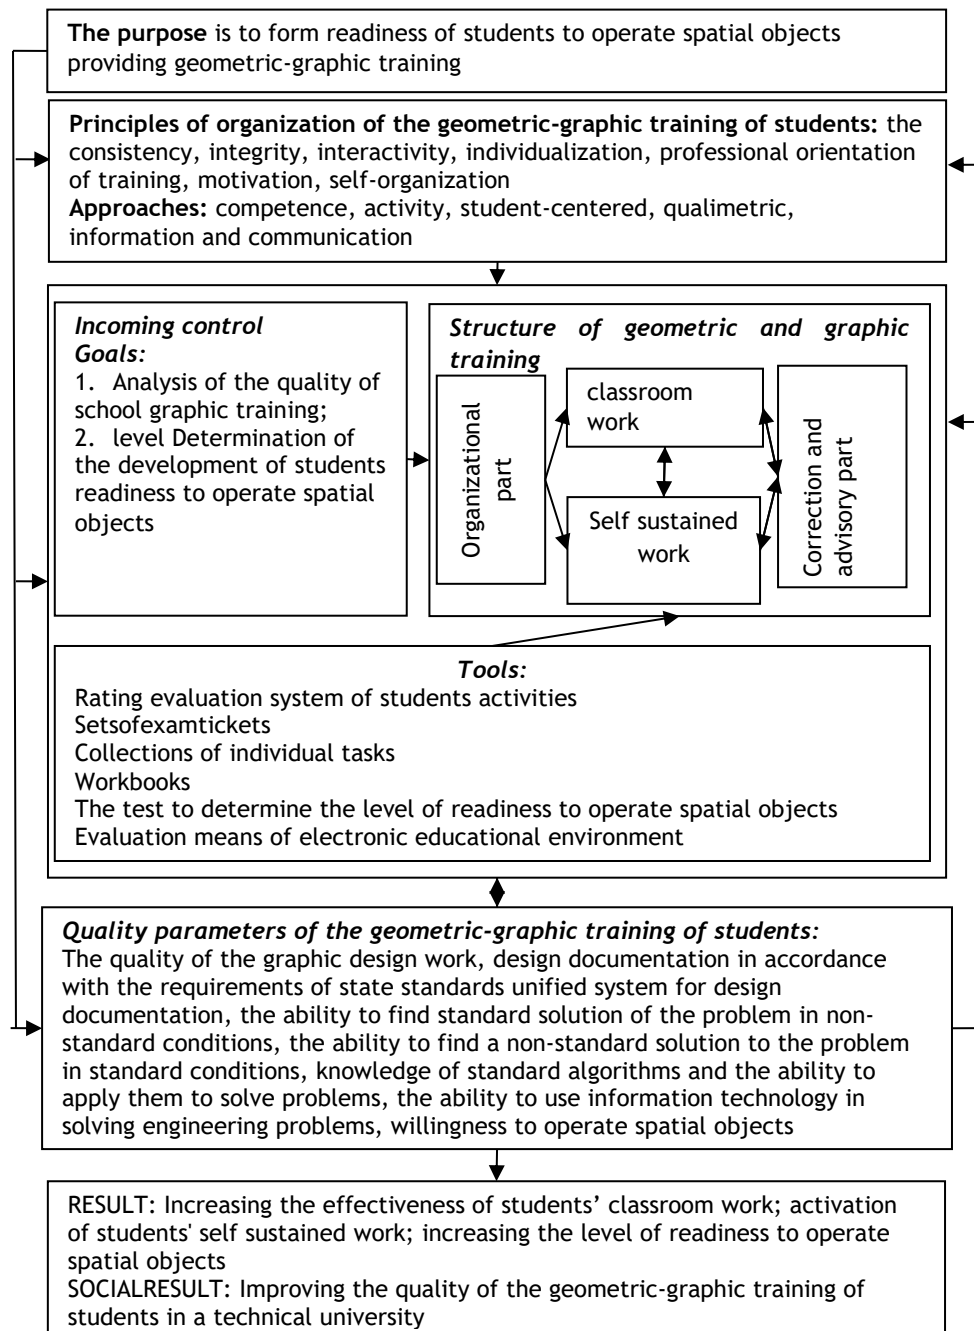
**The purpose** is to form readiness of students to operate spatial objects providing geometric-graphic training

**Principles of organization of the geometric-graphic training of students:** the consistency, integrity, interactivity, individualization, professional orientation of training, motivation, self-organization
**Approaches:** competence, activity, student-centered, qualimetric, information and communication

*Incoming control*
*Goals:*
1. Analysis of the quality of school graphic training;
2. level Determination of the development of students readiness to operate spatial objects

*Structure of geometric and graphic training*

Organizational part

classroom work

Self sustained work

Correction and advisory part

*Tools:*
Rating evaluation system of students activities
Setsofexamtickets
Collections of individual tasks
Workbooks
The test to determine the level of readiness to operate spatial objects
Evaluation means of electronic educational environment

*Quality parameters of the geometric-graphic training of students:*
The quality of the graphic design work, design documentation in accordance with the requirements of state standards unified system for design documentation, the ability to find standard solution of the problem in non-standard conditions, the ability to find a non-standard solution to the problem in standard conditions, knowledge of standard algorithms and the ability to apply them to solve problems, the ability to use information technology in solving engineering problems, willingness to operate spatial objects

RESULT: Increasing the effectiveness of students' classroom work; activation of students' self sustained work; increasing the level of readiness to operate spatial objects
SOCIALRESULT: Improving the quality of the geometric-graphic training of students in a technical university